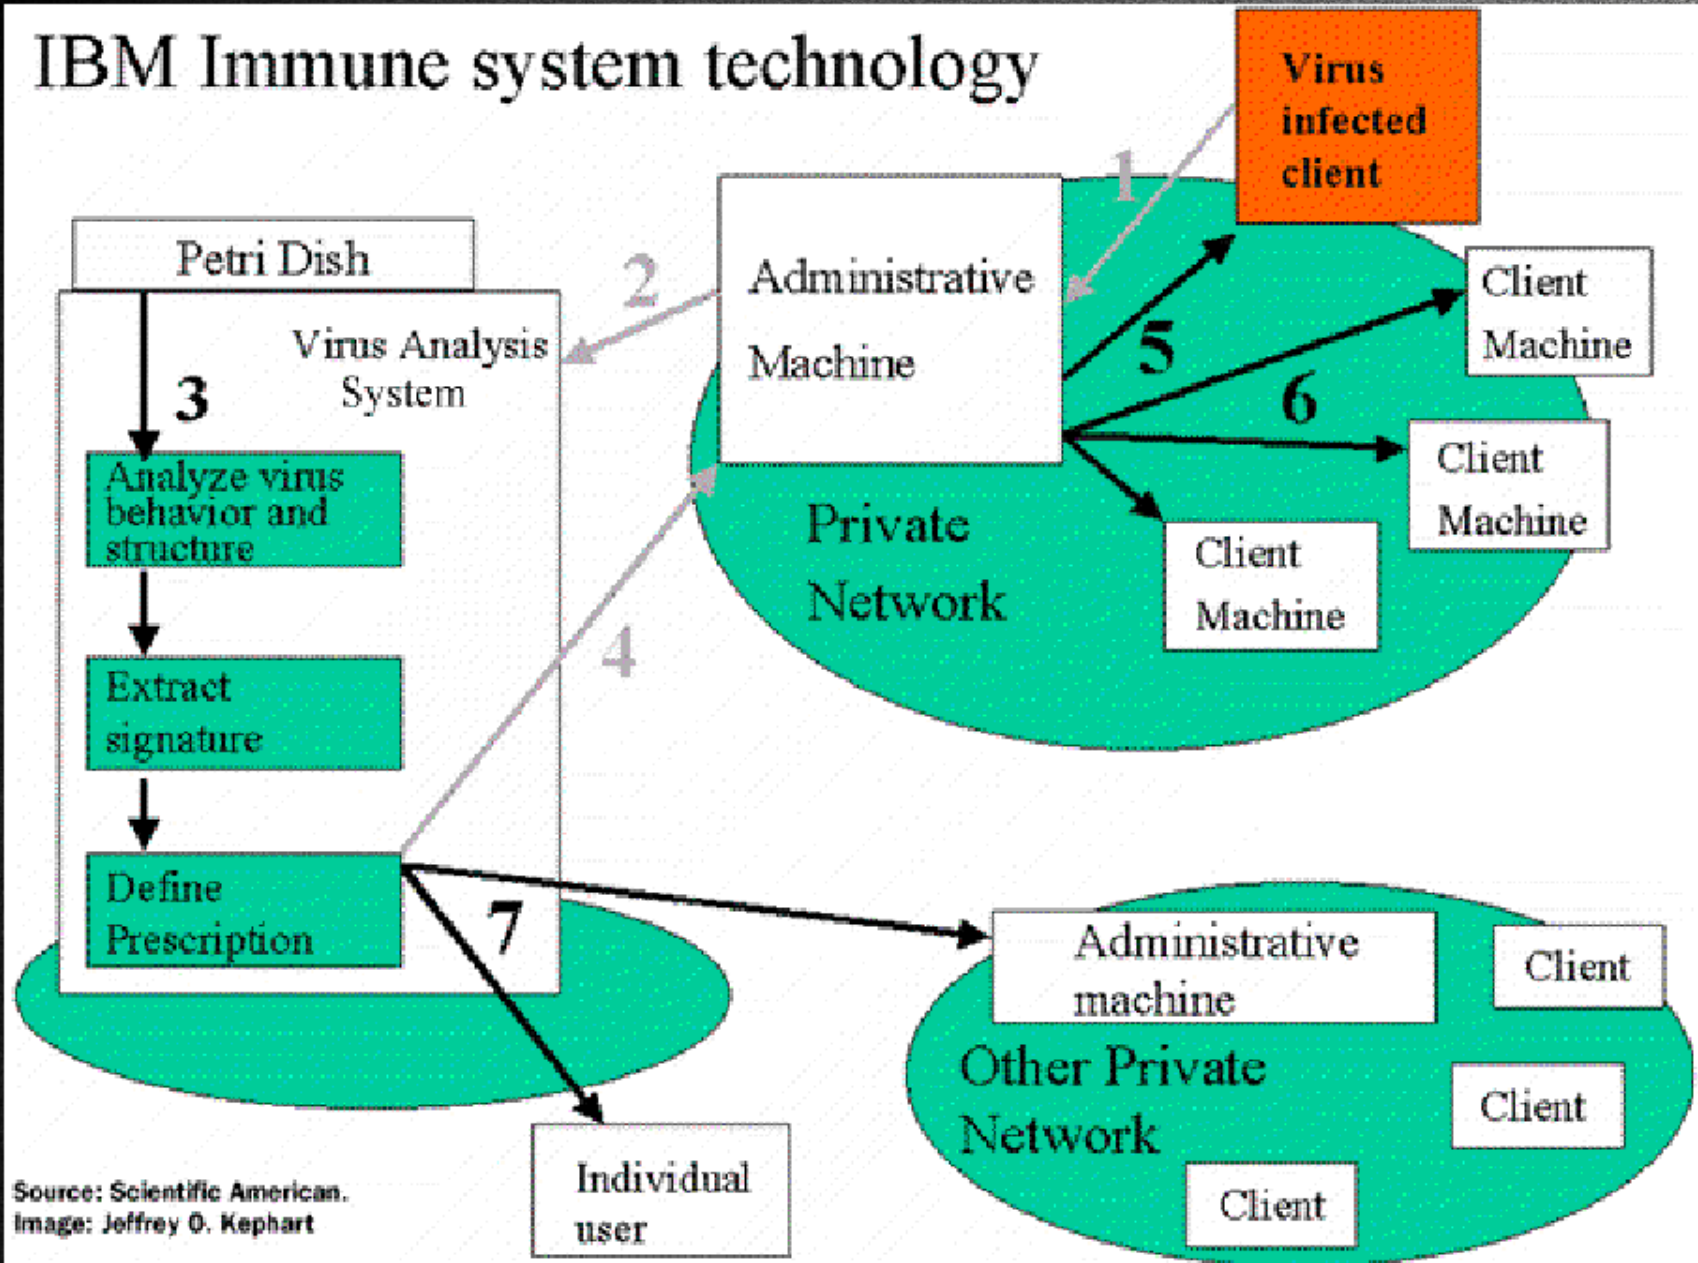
IBM Immune system technology

Virus infected client

1

Administrative Machine

2

Petri Dish

Virus Analysis System

3

Analyze virus behavior and structure

Extract signature

Define Prescription

4

5

6

Client Machine

Client Machine

Client Machine

Private Network

7

Administrative machine

Client

Client

Client

Other Private Network

Individual user

Source: Scientific American.
Image: Jeffrey O. Kephart